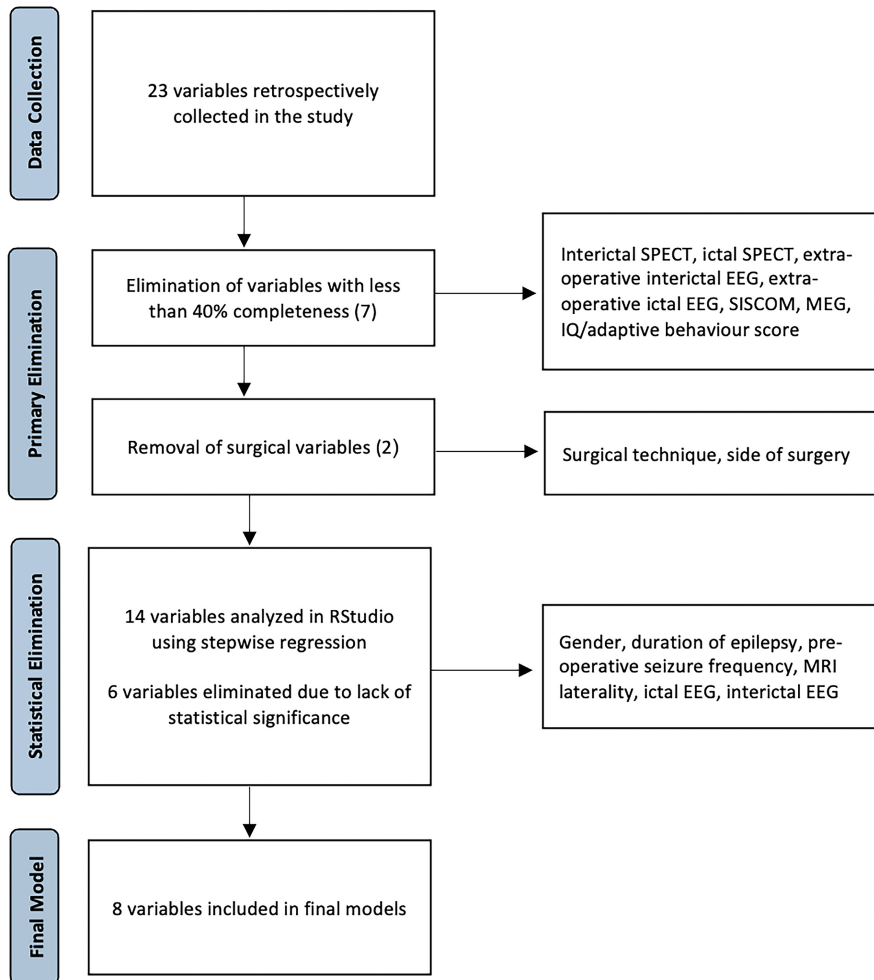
Data Collection

23 variables retrospectively collected in the study

Primary Elimination

Elimination of variables with less than 40% completeness (7)

Interictal SPECT, ictal SPECT, extra-operative interictal EEG, extra-operative ictal EEG, SISCOM, MEG, IQ/adaptive behaviour score

Removal of surgical variables (2)

Surgical technique, side of surgery

Statistical Elimination

14 variables analyzed in RStudio using stepwise regression

6 variables eliminated due to lack of statistical significance

Gender, duration of epilepsy, pre-operative seizure frequency, MRI laterality, ictal EEG, interictal EEG

Final Model

8 variables included in final models